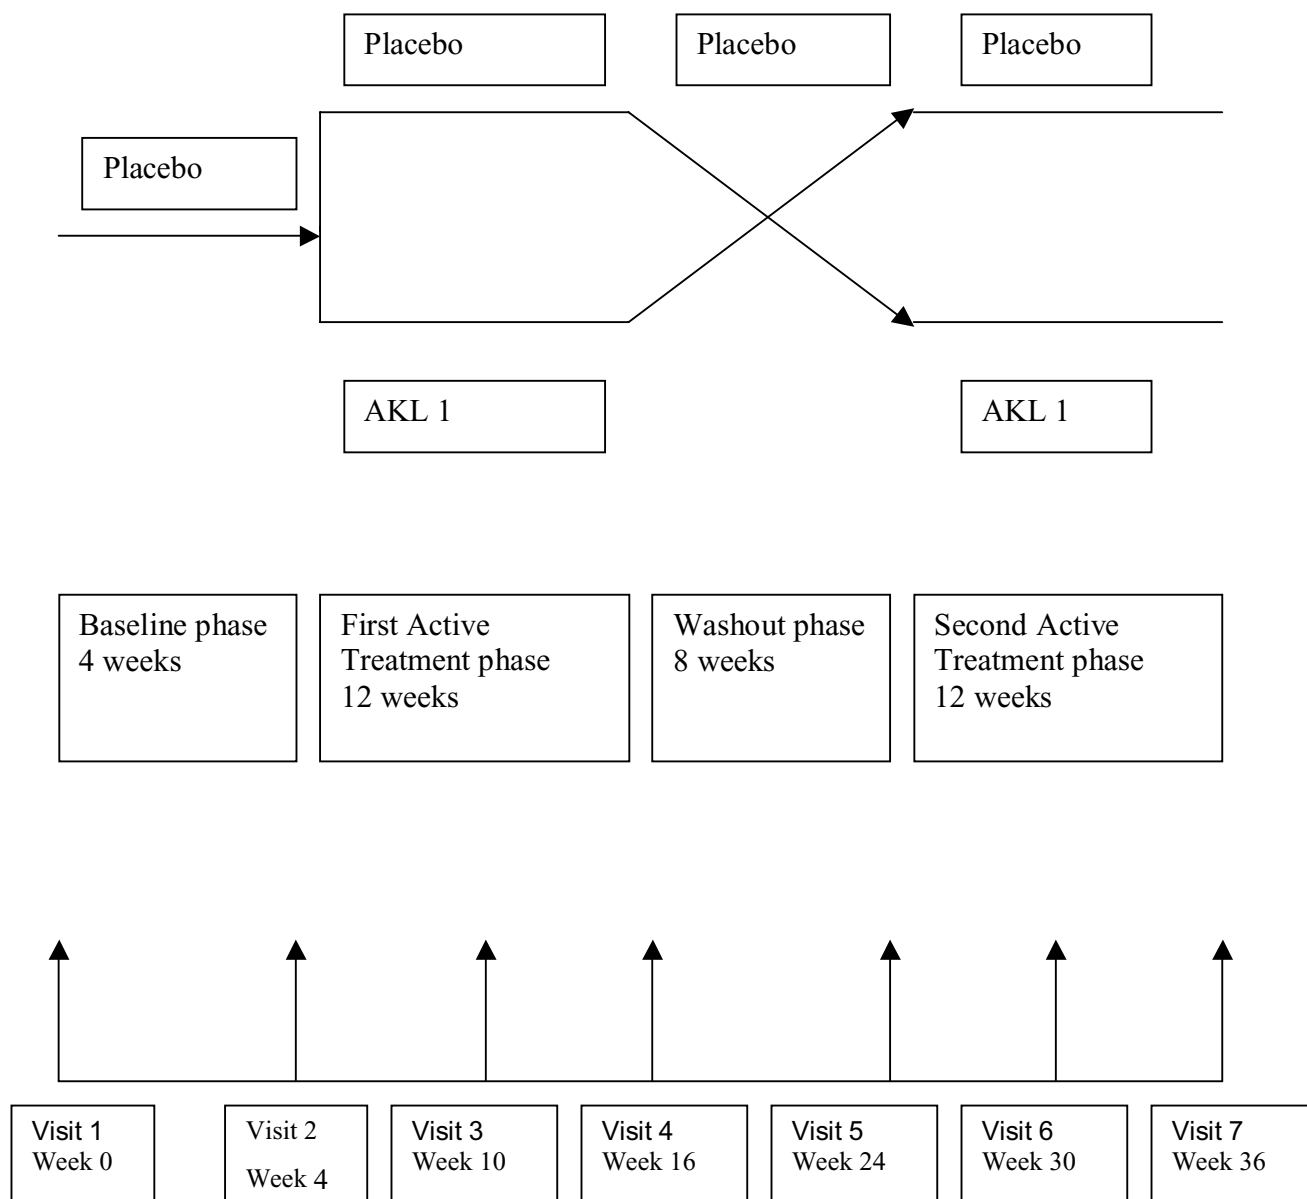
Placebo

Placebo

Placebo

Placebo

AKL 1

AKL 1

Baseline phase
4 weeks

First Active
Treatment phase
12 weeks

Washout phase
8 weeks

Second Active
Treatment phase
12 weeks

Visit 1
Week 0

Visit 2
Week 4

Visit 3
Week 10

Visit 4
Week 16

Visit 5
Week 24

Visit 6
Week 30

Visit 7
Week 36